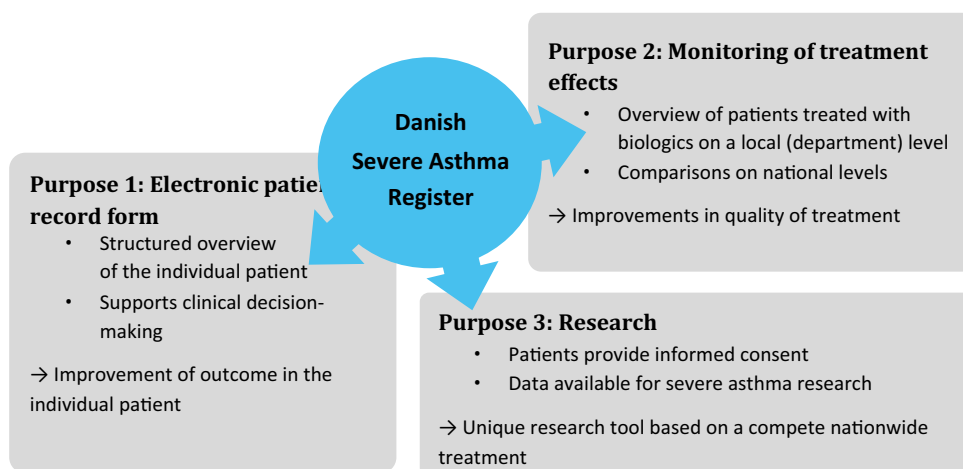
Purpose 2: Monitoring of treatment effects

• Overview of patients treated with biologics on a local (department) level
• Comparisons on national levels

→ Improvements in quality of treatment

Danish Severe Asthma Register

Purpose 1: Electronic patie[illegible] record form

• Structured overview of the individual patient
• Supports clinical decision-making

→ Improvement of outcome in the individual patient

Purpose 3: Research

• Patients provide informed consent
• Data available for severe asthma research

→ Unique research tool based on a compete nationwide treatment